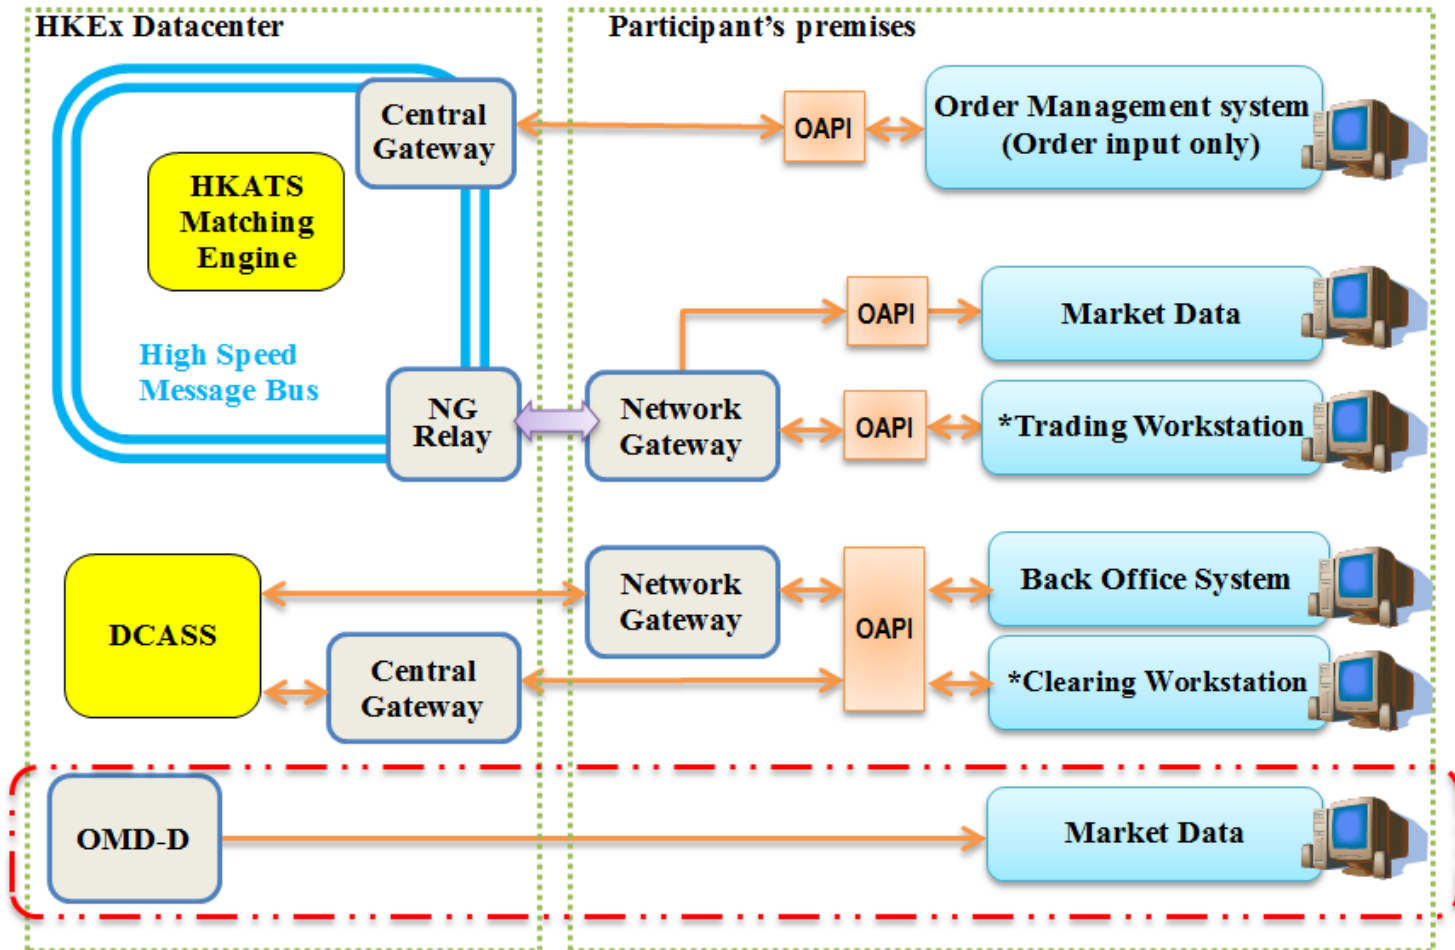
HKEx Datacenter

Participant's premises

Central Gateway

OAPI

Order Management system (Order input only)

HKATS Matching Engine

OAPI

Market Data

High Speed Message Bus

NG Relay

Network Gateway

OAPI

*Trading Workstation

Network Gateway

Back Office System

DCASS

OAPI

Central Gateway

*Clearing Workstation

OMD-D

Market Data